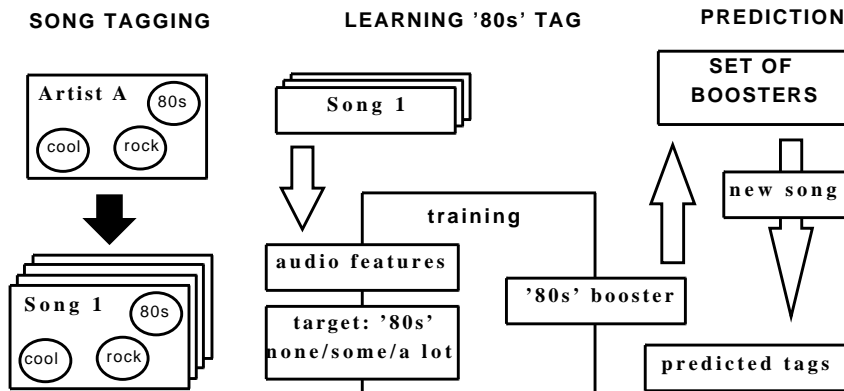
SONG TAGGING

Artist A
80s
cool
rock

Song 1
80s
cool
rock

LEARNING '80s' TAG

Song 1

training

audio features

target: '80s'
none/some/a lot

'80s' booster

PREDICTION

SET OF BOOSTERS

new song

predicted tags